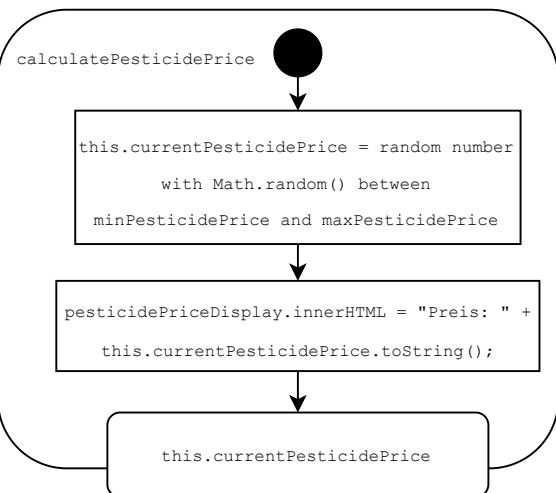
calculatePesticidePrice

this.currentPesticidePrice = random number with Math.random() between minPesticidePrice and maxPesticidePrice

pesticidePriceDisplay.innerHTML = "Preis: " + this.currentPesticidePrice.toString();

this.currentPesticidePrice